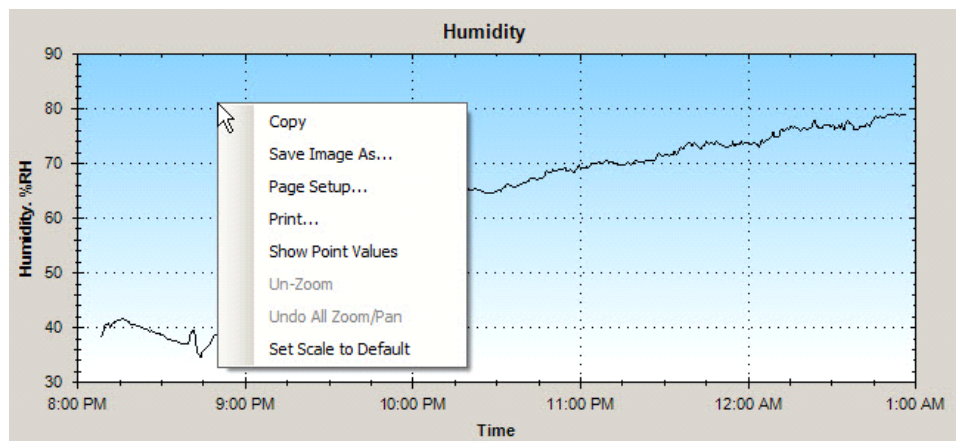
Humidity

Humidity, %RH

90
80
70
60
50
40
30

8:00 PM
9:00 PM
10:00 PM
11:00 PM
12:00 AM
1:00 AM

Time

Copy
Save Image As...
Page Setup...
Print...
Show Point Values
Un-Zoom
Undo All Zoom/Pan
Set Scale to Default